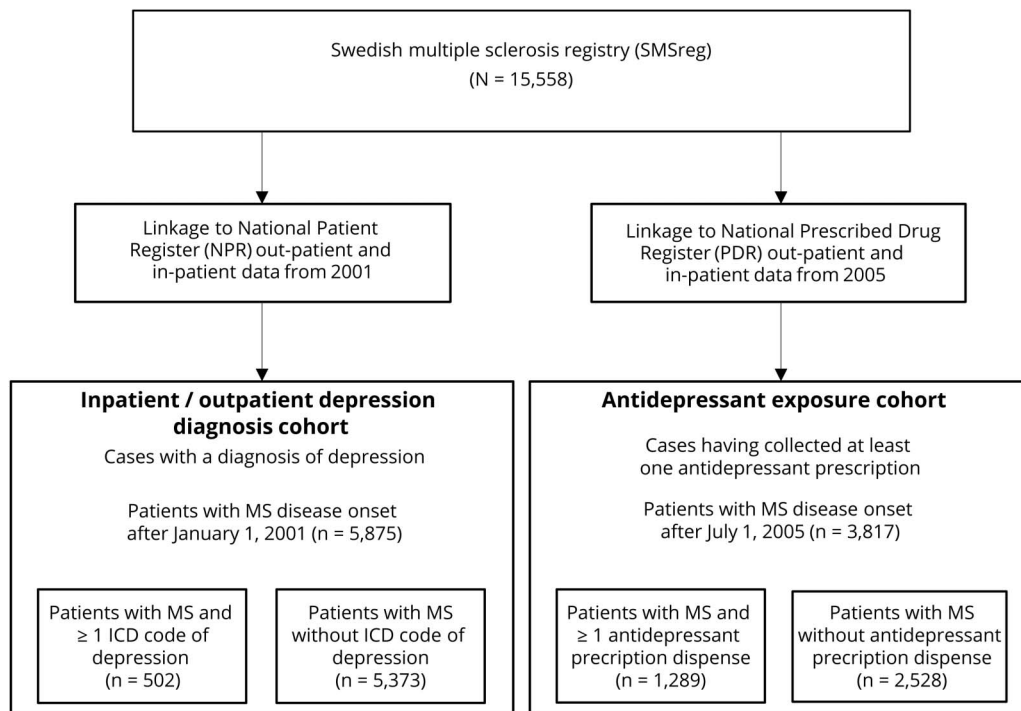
Swedish multiple sclerosis registry (SMSreg)
(N = 15,558)

Linkage to National Patient Register (NPR) out-patient and in-patient data from 2001

Linkage to National Prescribed Drug Register (PDR) out-patient and in-patient data from 2005

**Inpatient / outpatient depression diagnosis cohort**

Cases with a diagnosis of depression

Patients with MS disease onset after January 1, 2001 (n = 5,875)

Patients with MS and ≥ 1 ICD code of depression (n = 502)

Patients with MS without ICD code of depression (n = 5,373)

**Antidepressant exposure cohort**

Cases having collected at least one antidepressant prescription

Patients with MS disease onset after July 1, 2005 (n = 3,817)

Patients with MS and ≥ 1 antidepressant precription dispense (n = 1,289)

Patients with MS without antidepressant precription dispense (n = 2,528)